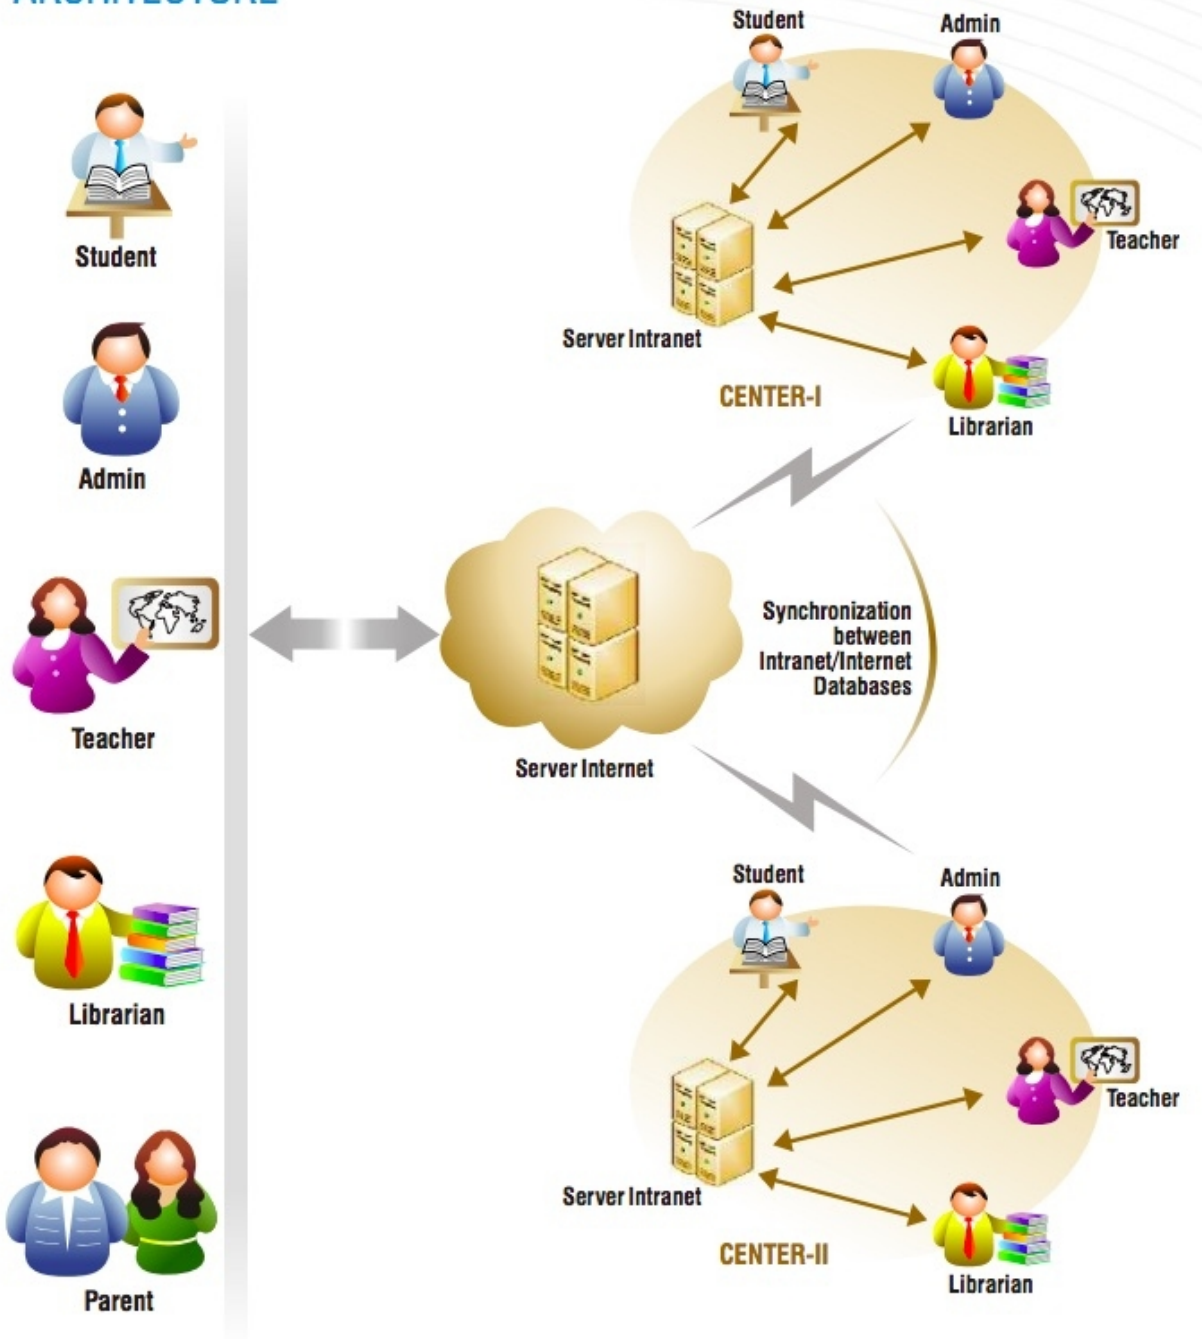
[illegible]

Student

Admin

Teacher

Librarian

Parent

Student

Admin

Teacher

Server Intranet

CENTER-I

Librarian

Synchronization between Intranet/Internet Databases

Server Internet

Student

Admin

Teacher

Server Intranet

CENTER-II

Librarian